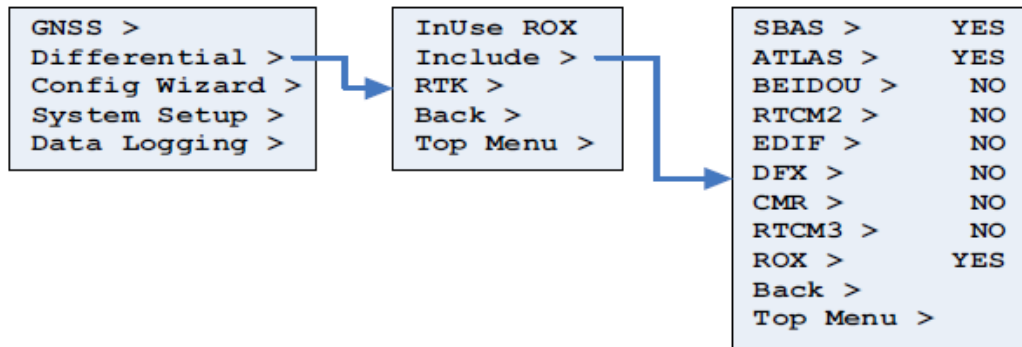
GNSS >
Differential >
Config Wizard >
System Setup >
Data Logging >

InUse ROX
Include >
RTK >
Back >
Top Menu >

SBAS > YES
ATLAS > YES
BEIDOU > NO
RTCM2 > NO
EDIF > NO
DFX > NO
CMR > NO
RTCM3 > NO
ROX > YES
Back >
Top Menu >